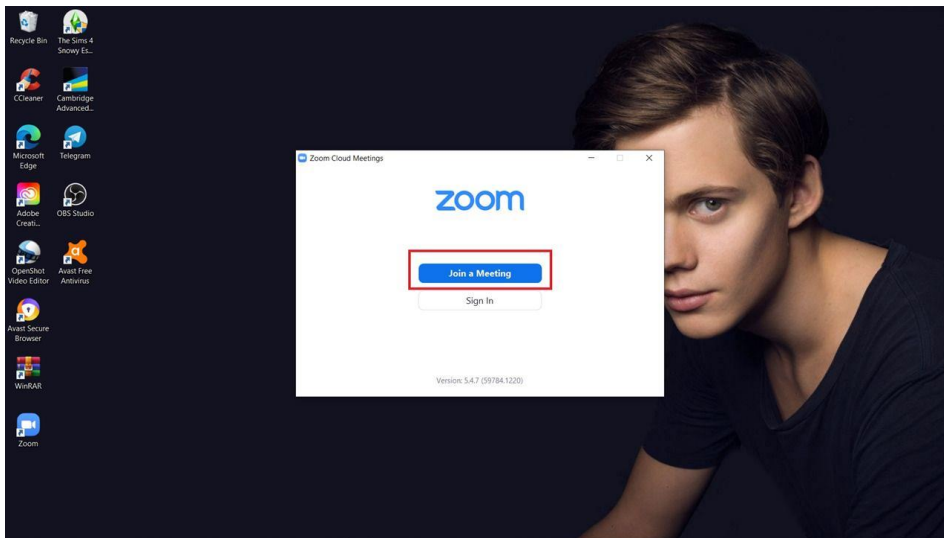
Recycle Bin

The Sims 4 Snowy Es...

CCleaner

Cambridge Advanced...

Microsoft Edge

Telegram

Adobe Creati...

OBS Studio

OpenShot Video Editor

Avast Free Antivirus

Avast Secure Browser

WinRAR

Zoom

Zoom Cloud Meetings

zoom

Join a Meeting

Sign In

Version: 5.4.7 (59784.1220)